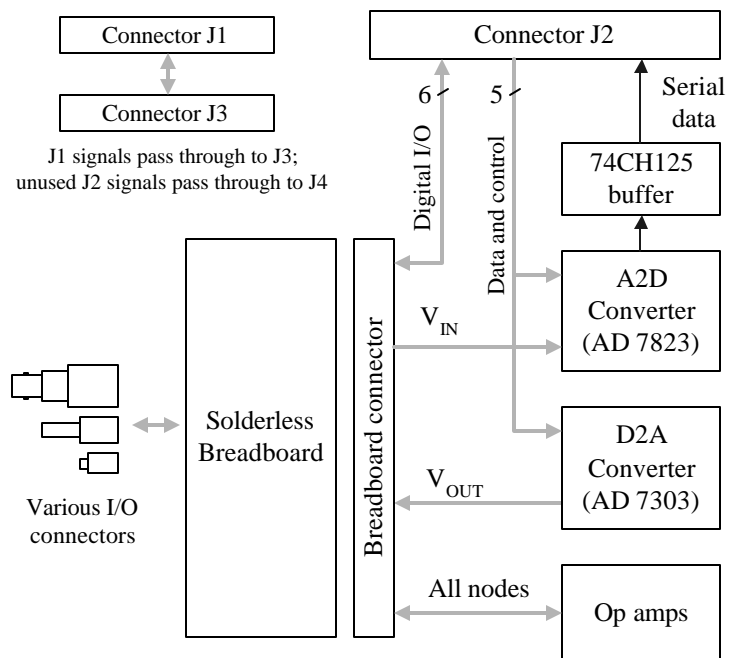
Connector J1

Connector J3

J1 signals pass through to J3; unused J2 signals pass through to J4

Connector J2

6

Digital I/O

5

Data and control

Serial data

74CH125 buffer

A2D Converter (AD 7823)

$V_{IN}$

Breadboard connector

Solderless Breadboard

Various I/O connectors

D2A Converter (AD 7303)

$V_{OUT}$

All nodes

Op amps